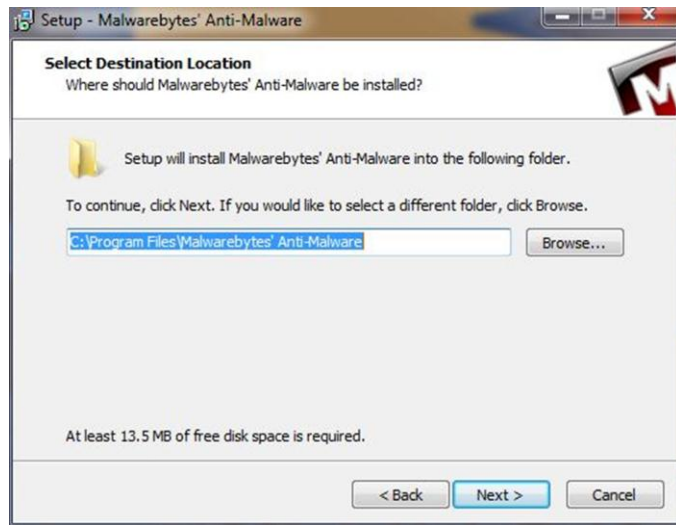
Setup - Malwarebytes' Anti-Malware

Select Destination Location
Where should Malwarebytes' Anti-Malware be installed?

Setup will install Malwarebytes' Anti-Malware into the following folder.

To continue, click Next. If you would like to select a different folder, click Browse.

C:\Program Files\Malwarebytes' Anti-Malware

Browse...

At least 13.5 MB of free disk space is required.

< Back

Next >

Cancel